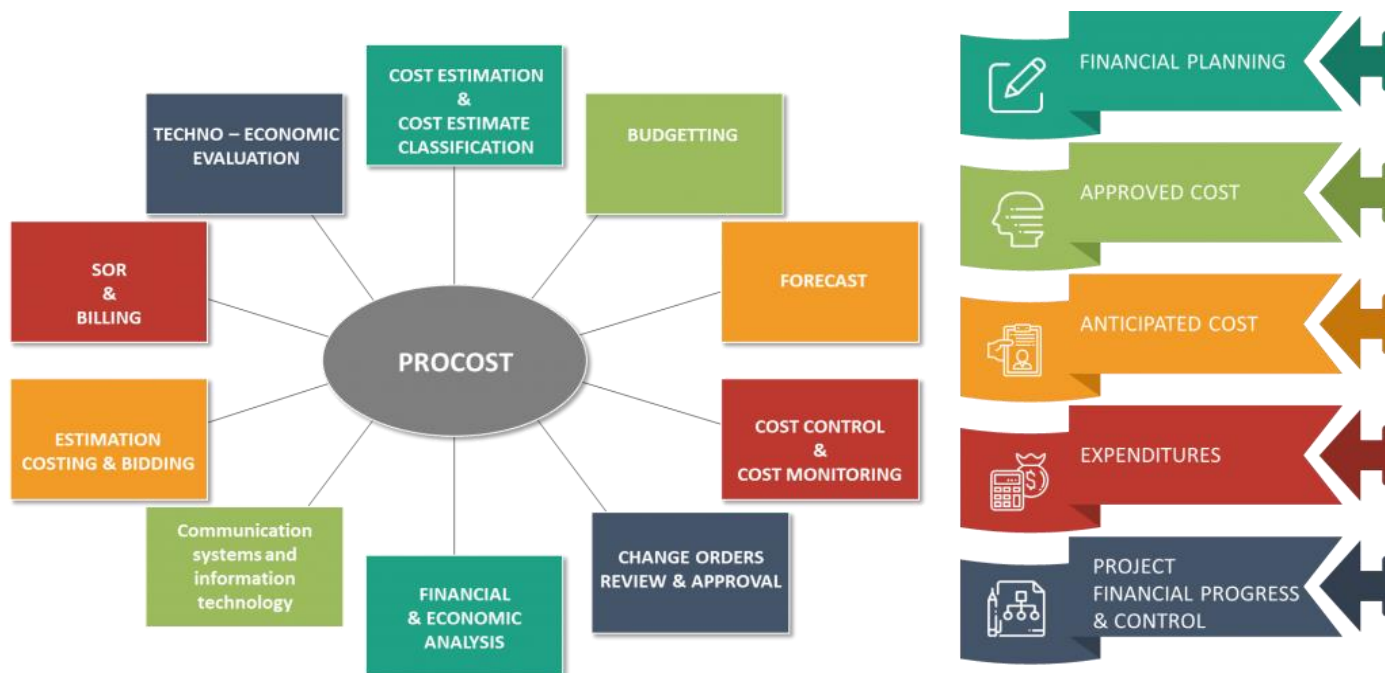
PROCOST

COST ESTIMATION & COST ESTIMATE CLASSIFICATION

BUDGETTING

FORECAST

COST CONTROL & COST MONITORING

CHANGE ORDERS REVIEW & APPROVAL

FINANCIAL & ECONOMIC ANALYSIS

Communication systems and information technology

ESTIMATION COSTING & BIDDING

SOR & BILLING

TECHNO – ECONOMIC EVALUATION

FINANCIAL PLANNING

APPROVED COST

ANTICIPATED COST

EXPENDITURES

PROJECT FINANCIAL PROGRESS & CONTROL